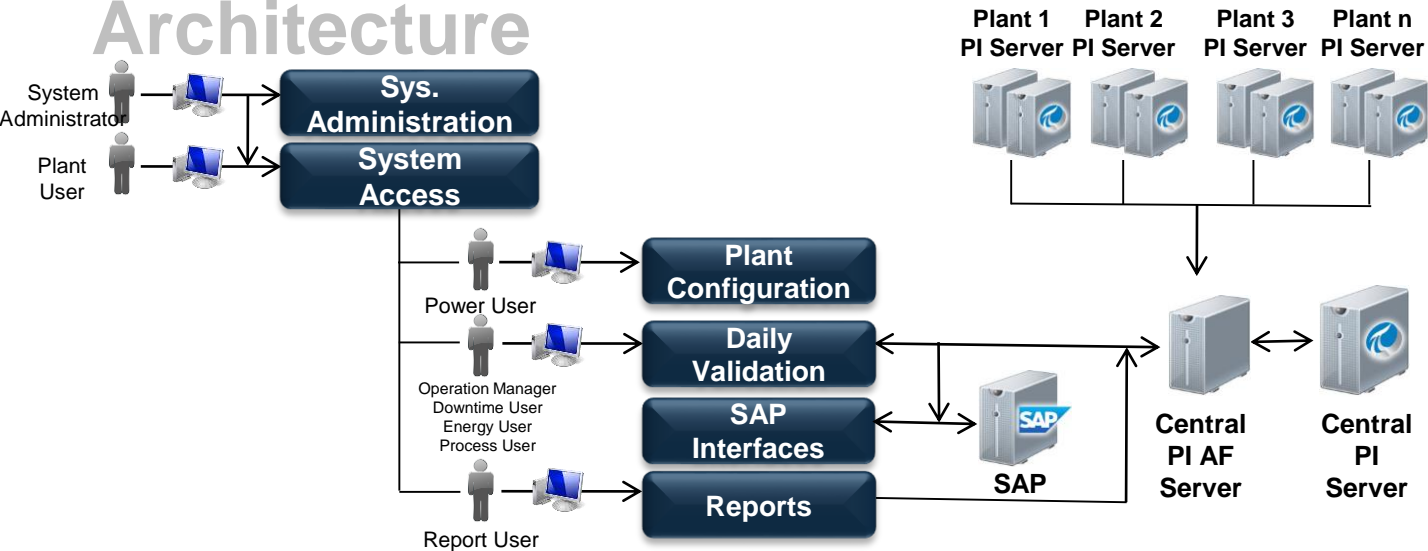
Architecture

System Administrator

Plant User

Sys. Administration

System Access

Plant 1 PI Server

Plant 2 PI Server

Plant 3 PI Server

Plant n PI Server

Power User

Plant Configuration

Operation Manager
Downtime User
Energy User
Process User

Daily Validation

SAP Interfaces

Report User

Reports

SAP

SAP

Central PI AF Server

Central PI Server